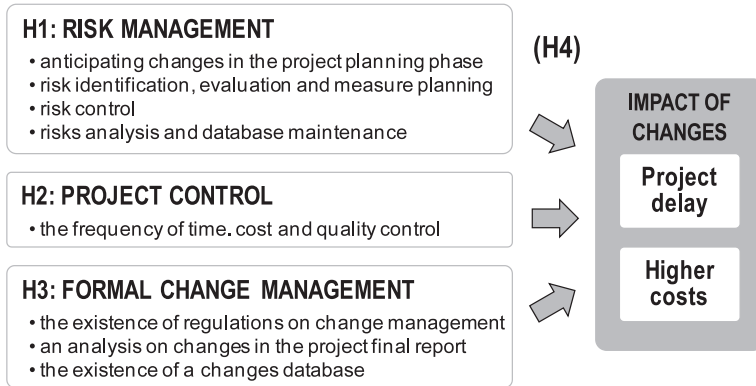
H1: RISK MANAGEMENT
• anticipating changes in the project planning phase
• risk identification, evaluation and measure planning
• risk control
• risks analysis and database maintenance

H2: PROJECT CONTROL
• the frequency of time. cost and quality control

H3: FORMAL CHANGE MANAGEMENT
• the existence of regulations on change management
• an analysis on changes in the project final report
• the existence of a changes database

(H4)

IMPACT OF CHANGES

Project delay

Higher costs